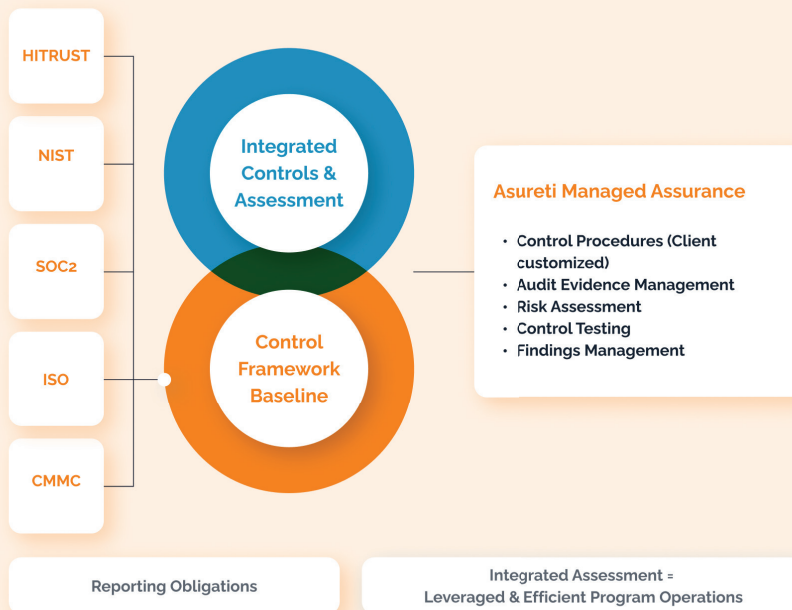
HITRUST

NIST

SOC2

ISO

CMMC

Integrated Controls & Assessment

Control Framework Baseline

Asureti Managed Assurance

- Control Procedures (Client customized)
- Audit Evidence Management
- Risk Assessment
- Control Testing
- Findings Management

Reporting Obligations

Integrated Assessment = Leveraged & Efficient Program Operations